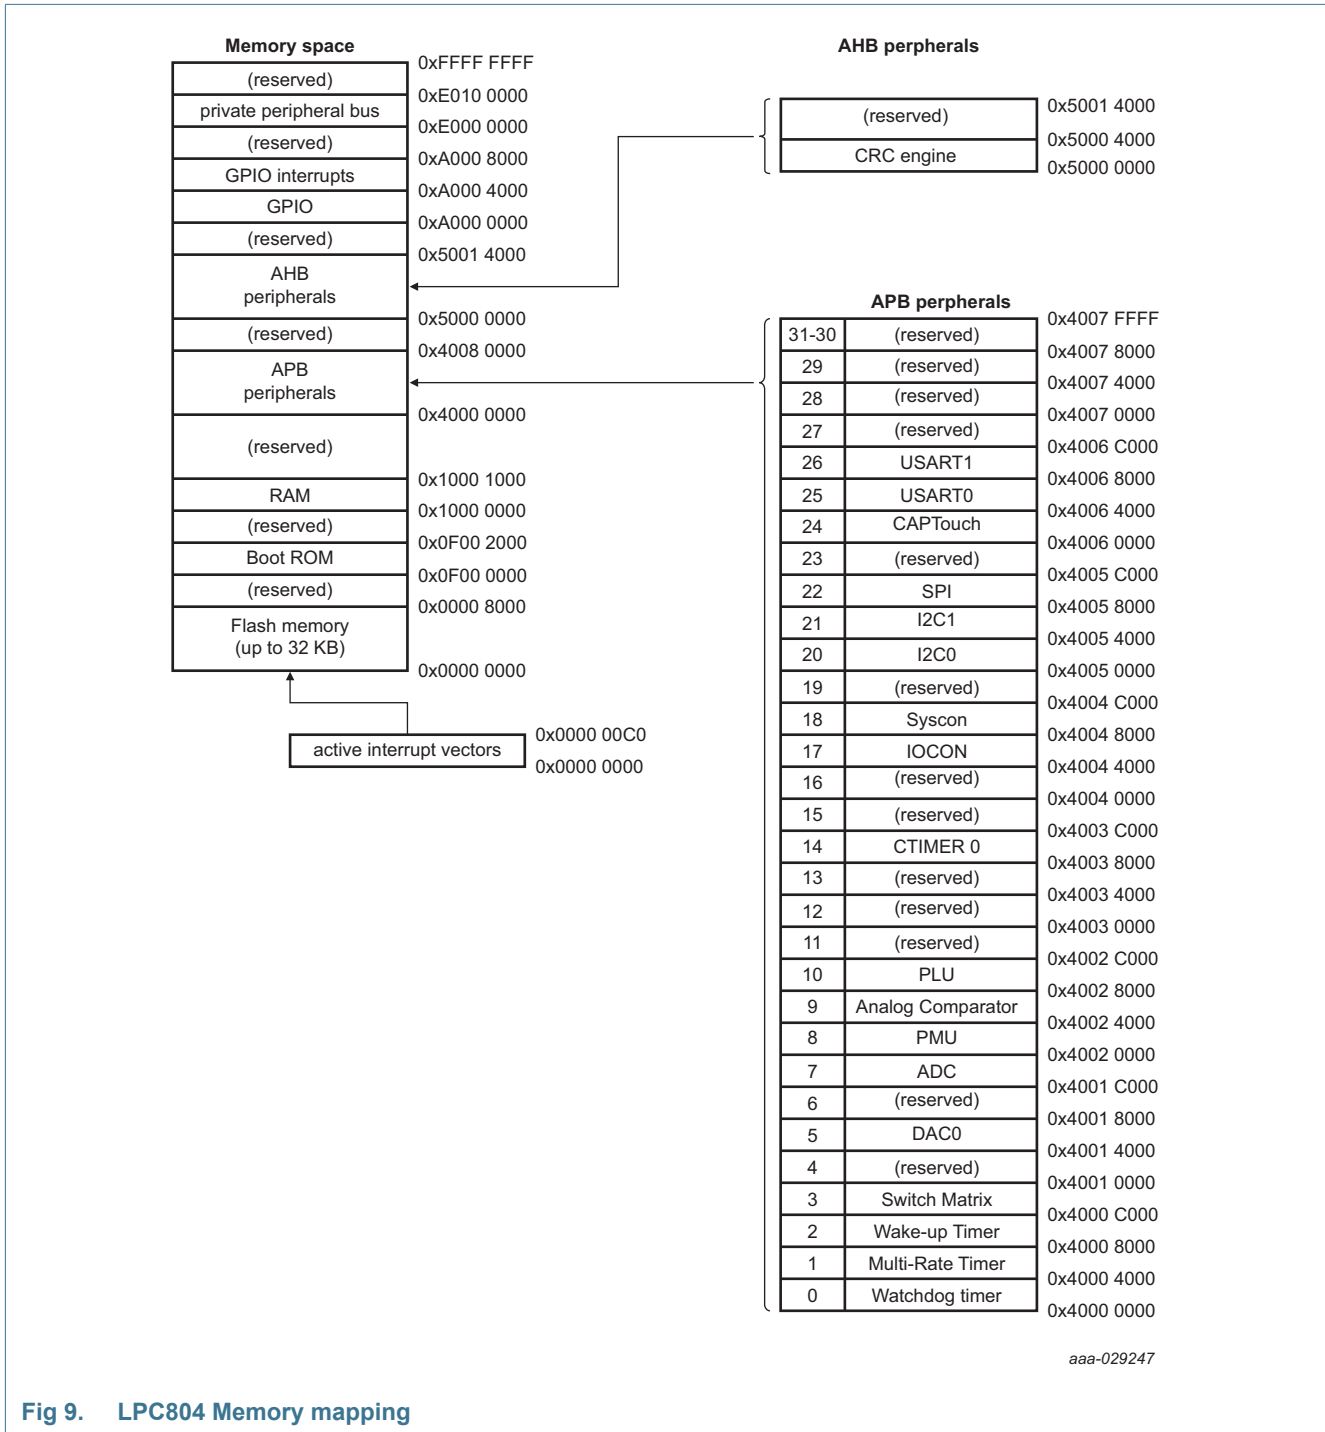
Memory space

| (reserved) | 0xFFFF FFFF |
|---|---|
| private peripheral bus | 0xE010 0000 |
| (reserved) | 0xE000 0000 |
| GPIO interrupts | 0xA000 8000 |
| GPIO | 0xA000 4000 |
| (reserved) | 0xA000 0000 |
| AHB peripherals | 0x5001 4000 |
| (reserved) | 0x5000 0000 |
| APB peripherals | 0x4008 0000 |
| (reserved) | 0x4000 0000 |
| RAM | 0x1000 1000 |
| (reserved) | 0x1000 0000 |
| Boot ROM | 0x0F00 2000 |
| (reserved) | 0x0F00 0000 |
| Flash memory (up to 32 KB) | 0x0000 8000 |
| | 0x0000 0000 |

active interrupt vectors 0x0000 00C0 0x0000 0000

AHB perpherals

| (reserved) | 0x5001 4000 |
|---|---|
| CRC engine | 0x5000 4000 |
| | 0x5000 0000 |

APB perpherals

| 31-30 | (reserved) | 0x4007 FFFF |
|---|---|---|
| 29 | (reserved) | 0x4007 8000 |
| 28 | (reserved) | 0x4007 4000 |
| 27 | (reserved) | 0x4007 0000 |
| 26 | USART1 | 0x4006 C000 |
| 25 | USART0 | 0x4006 8000 |
| 24 | CAPTouch | 0x4006 4000 |
| 23 | (reserved) | 0x4006 0000 |
| 22 | SPI | 0x4005 C000 |
| 21 | I2C1 | 0x4005 8000 |
| 20 | I2C0 | 0x4005 4000 |
| 19 | (reserved) | 0x4005 0000 |
| 18 | Syscon | 0x4004 C000 |
| 17 | IOCON | 0x4004 8000 |
| 16 | (reserved) | 0x4004 4000 |
| 15 | (reserved) | 0x4004 0000 |
| 14 | CTIMER 0 | 0x4003 C000 |
| 13 | (reserved) | 0x4003 8000 |
| 12 | (reserved) | 0x4003 4000 |
| 11 | (reserved) | 0x4003 0000 |
| 10 | PLU | 0x4002 C000 |
| 9 | Analog Comparator | 0x4002 8000 |
| 8 | PMU | 0x4002 4000 |
| 7 | ADC | 0x4002 0000 |
| 6 | (reserved) | 0x4001 C000 |
| 5 | DAC0 | 0x4001 8000 |
| 4 | (reserved) | 0x4001 4000 |
| 3 | Switch Matrix | 0x4001 0000 |
| 2 | Wake-up Timer | 0x4000 C000 |
| 1 | Multi-Rate Timer | 0x4000 8000 |
| 0 | Watchdog timer | 0x4000 4000 |
| | | 0x4000 0000 |

aaa-029247

Fig 9. LPC804 Memory mapping